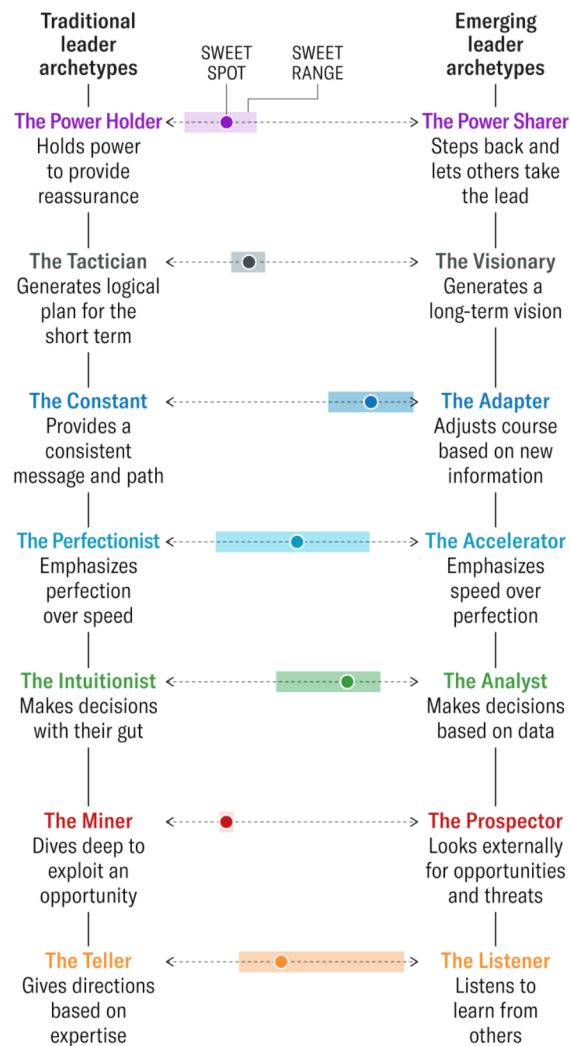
Traditional leader archetypes

SWEET SPOT

SWEET RANGE

Emerging leader archetypes

The Power Holder
Holds power to provide reassurance

The Power Sharer
Steps back and lets others take the lead

The Tactician
Generates logical plan for the short term

The Visionary
Generates a long-term vision

The Constant
Provides a consistent message and path

The Adapter
Adjusts course based on new information

The Perfectionist
Emphasizes perfection over speed

The Accelerator
Emphasizes speed over perfection

The Intuitionist
Makes decisions with their gut

The Analyst
Makes decisions based on data

The Miner
Dives deep to exploit an opportunity

The Prospector
Looks externally for opportunities and threats

The Teller
Gives directions based on expertise

The Listener
Listens to learn from others